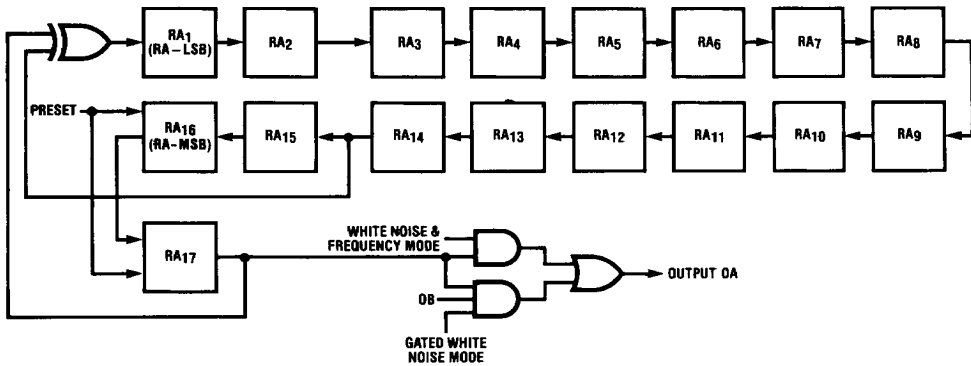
$RA_1$ (RA – LSB)

$RA_2$

$RA_3$

$RA_4$

$RA_5$

$RA_6$

$RA_7$

$RA_8$

PRESET

$RA_{16}$ (RA – MSB)

$RA_{15}$

$RA_{14}$

$RA_{13}$

$RA_{12}$

$RA_{11}$

$RA_{10}$

$RA_9$

$RA_{17}$

WHITE NOISE & FREQUENCY MODE

OB

GATED WHITE NOISE MODE

OUTPUT OA